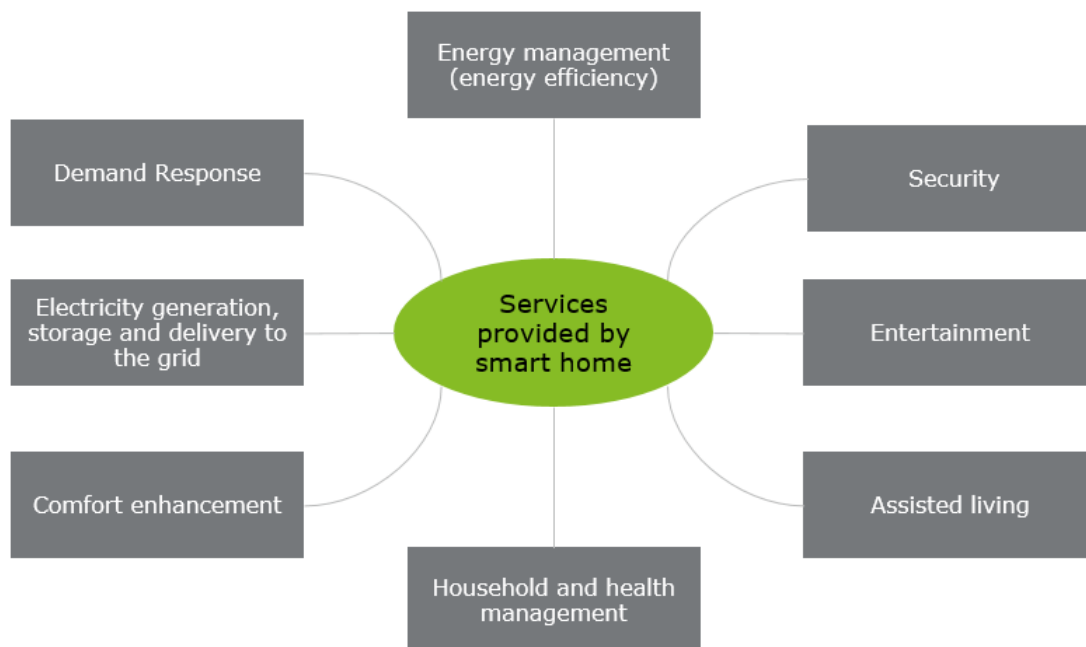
Energy management (energy efficiency)

Demand Response

Security

Electricity generation, storage and delivery to the grid

Services provided by smart home

Entertainment

Comfort enhancement

Assisted living

Household and health management